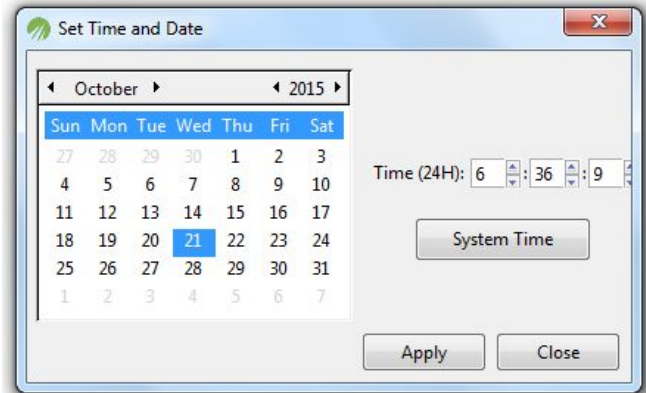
Set Time and Date

October 2015

| Sun | Mon | Tue | Wed | Thu | Fri | Sat |
|---|---|---|---|---|---|---|
| 27 | 28 | 29 | 30 | 1 | 2 | 3 |
| 4 | 5 | 6 | 7 | 8 | 9 | 10 |
| 11 | 12 | 13 | 14 | 15 | 16 | 17 |
| 18 | 19 | 20 | 21 | 22 | 23 | 24 |
| 25 | 26 | 27 | 28 | 29 | 30 | 31 |
| 1 | 2 | 3 | 4 | 5 | 6 | 7 |

Time (24H): 6 : 36 : 9

System Time

Apply Close